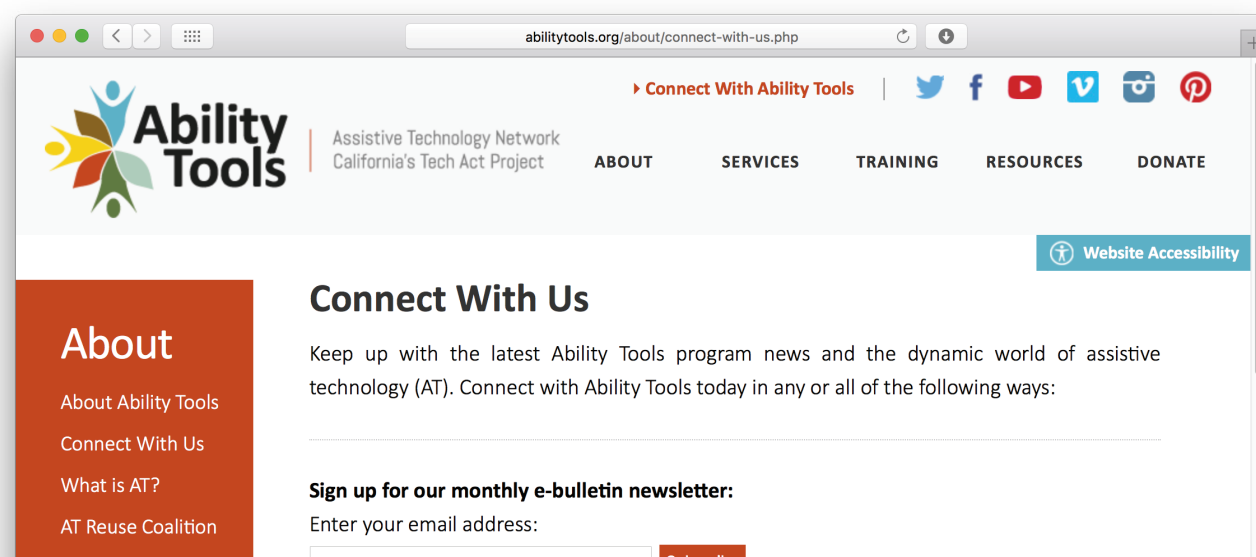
abilitytools.org/about/connect-with-us.php

Connect With Ability Tools

Ability Tools

Assistive Technology Network
California's Tech Act Project

ABOUT SERVICES TRAINING RESOURCES DONATE

Website Accessibility

About

About Ability Tools

Connect With Us

What is AT?

AT Reuse Coalition

Connect With Us

Keep up with the latest Ability Tools program news and the dynamic world of assistive technology (AT). Connect with Ability Tools today in any or all of the following ways:

Sign up for our monthly e-bulletin newsletter:

Enter your email address:

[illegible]